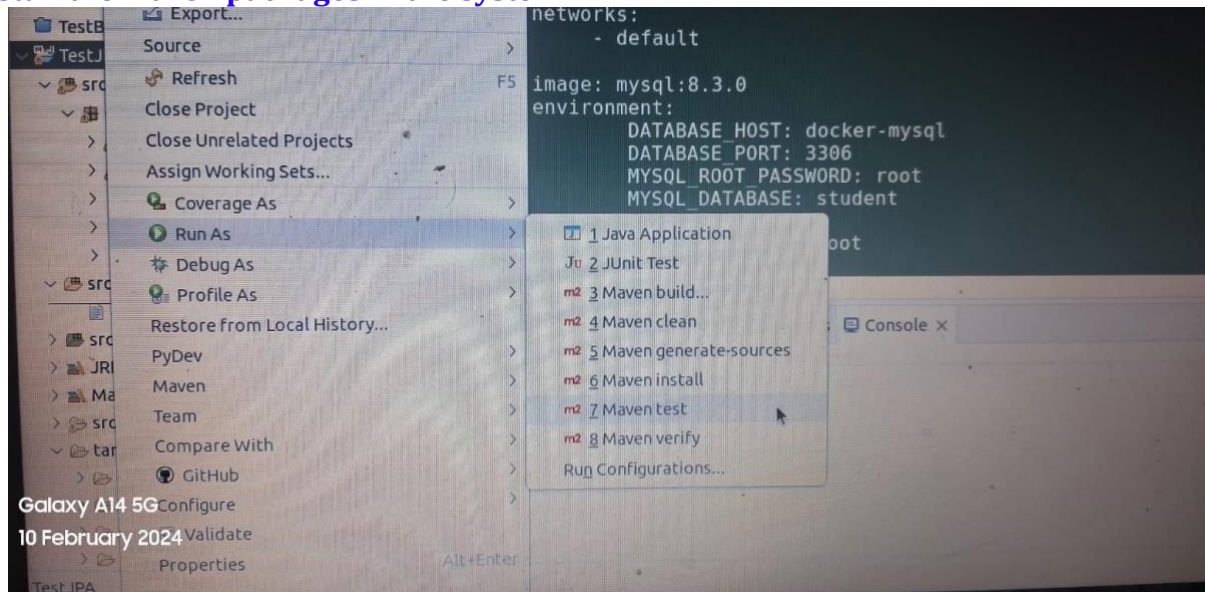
TestB
TestJ
src
src
src
JRI
Ma
src
tar
Test JPA

Export...
Source
Refresh F5
Close Project
Close Unrelated Projects
Assign Working Sets...
Coverage As
Run As
Debug As
Profile As
Restore from Local History...
PyDev
Maven
Team
Compare With
GitHub
Configure
Validate
Properties Alt+Enter

1 Java Application
Ju 2 JUnit Test
m2 3 Maven build...
m2 4 Maven clean
m2 5 Maven generate-sources
m2 6 Maven install
m2 7 Maven test
m2 8 Maven verify
Run Configurations...

networks:
- default

image: mysql:8.3.0
environment:
DATABASE_HOST: docker-mysql
DATABASE_PORT: 3306
MYSQL_ROOT_PASSWORD: root
MYSQL_DATABASE: student
oot

Console ×

Galaxy A14 5G
10 February 2024